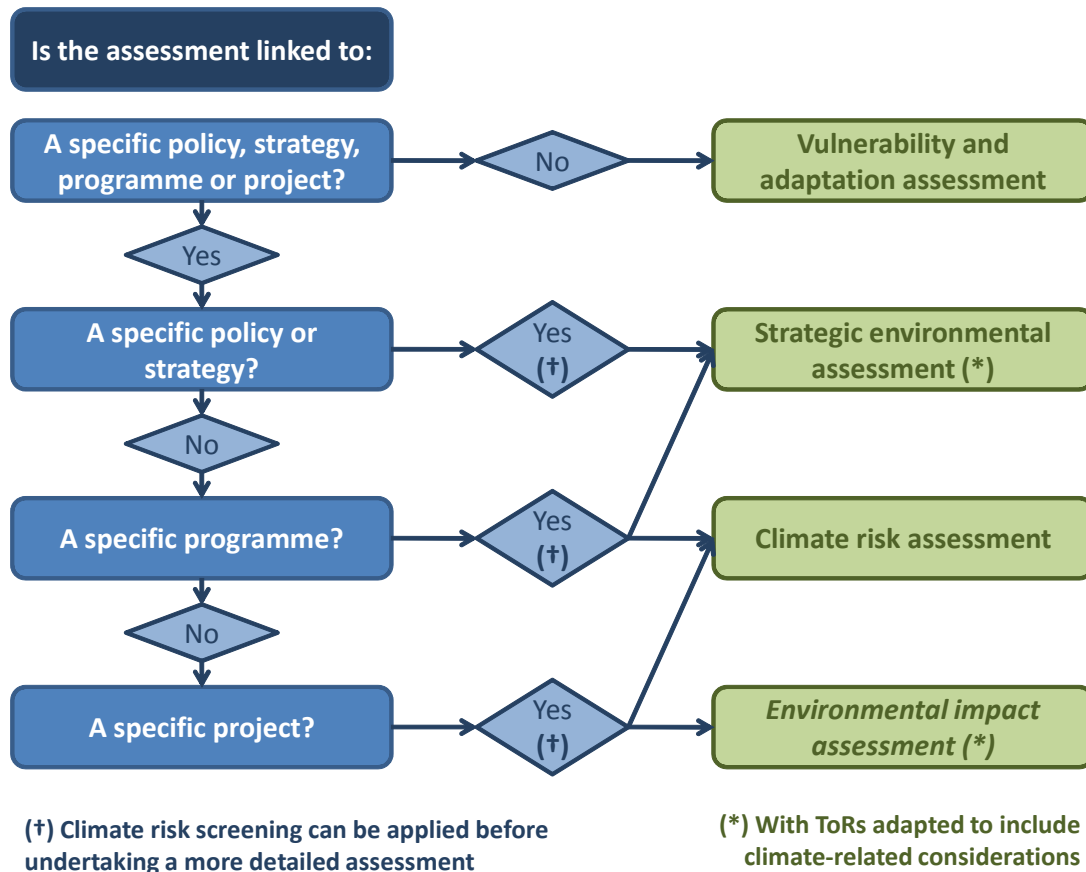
Is the assessment linked to:

A specific policy, strategy, programme or project?

No

Vulnerability and adaptation assessment

Yes

A specific policy or strategy?

Yes (†)

Strategic environmental assessment (*)

No

A specific programme?

Yes (†)

Climate risk assessment

No

A specific project?

Yes (†)

*Environmental impact assessment (*)*

(†) Climate risk screening can be applied before undertaking a more detailed assessment

(*) With ToRs adapted to include climate-related considerations